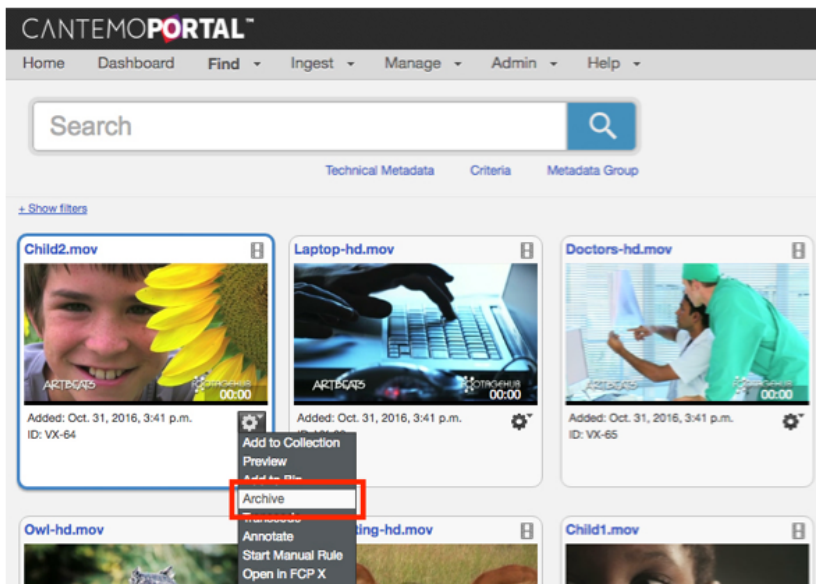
CANTEMOPORTAL™

Home Dashboard Find Ingest Manage Admin Help

Search

Technical Metadata Criteria Metadata Group

+ Show filters

Child2.mov

ARTBEATS FOOTAGEHUB 00:00

Added: Oct. 31, 2016, 3:41 p.m.
ID: VX-64

Add to Collection
Preview
Add to Bin
Archive
Transcode
Annotate
Start Manual Rule
Open in FCP X

Laptop-hd.mov

ARTBEATS FOOTAGEHUB 00:00

Added: Oct. 31, 2016, 3:41 p.m.
ID: VX-63

Doctors-hd.mov

ARTBEATS FOOTAGEHUB 00:00

Added: Oct. 31, 2016, 3:41 p.m.
ID: VX-65

Owl-hd.mov

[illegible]ting-hd.mov

Child1.mov